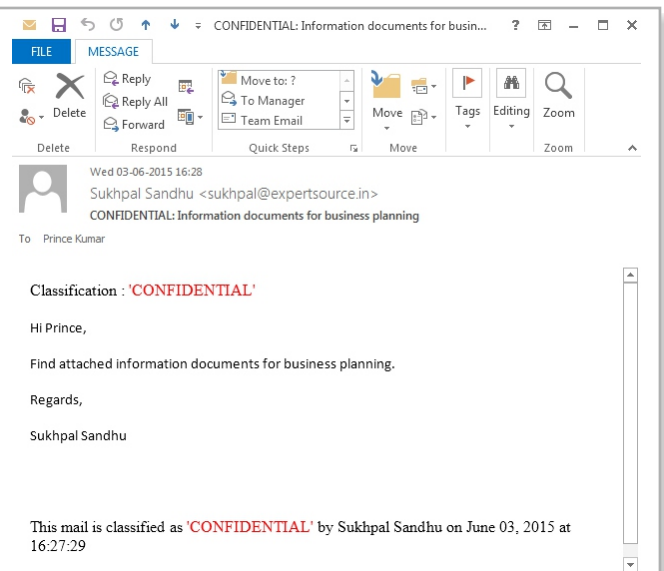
CONFIDENTIAL: Information documents for busin... ? 

FILE MESSAGE

Delete
Reply
Reply All
Forward
Move to: ?
To Manager
Team Email
Move
Tags
Editing
Zoom

Delete Respond Quick Steps Move Zoom

Wed 03-06-2015 16:28
Sukhpal Sandhu <sukhpal@expertsource.in>
CONFIDENTIAL: Information documents for business planning

To Prince Kumar

Classification : 'CONFIDENTIAL'

Hi Prince,

Find attached information documents for business planning.

Regards,

Sukhpal Sandhu

This mail is classified as 'CONFIDENTIAL' by Sukhpal Sandhu on June 03, 2015 at 16:27:29